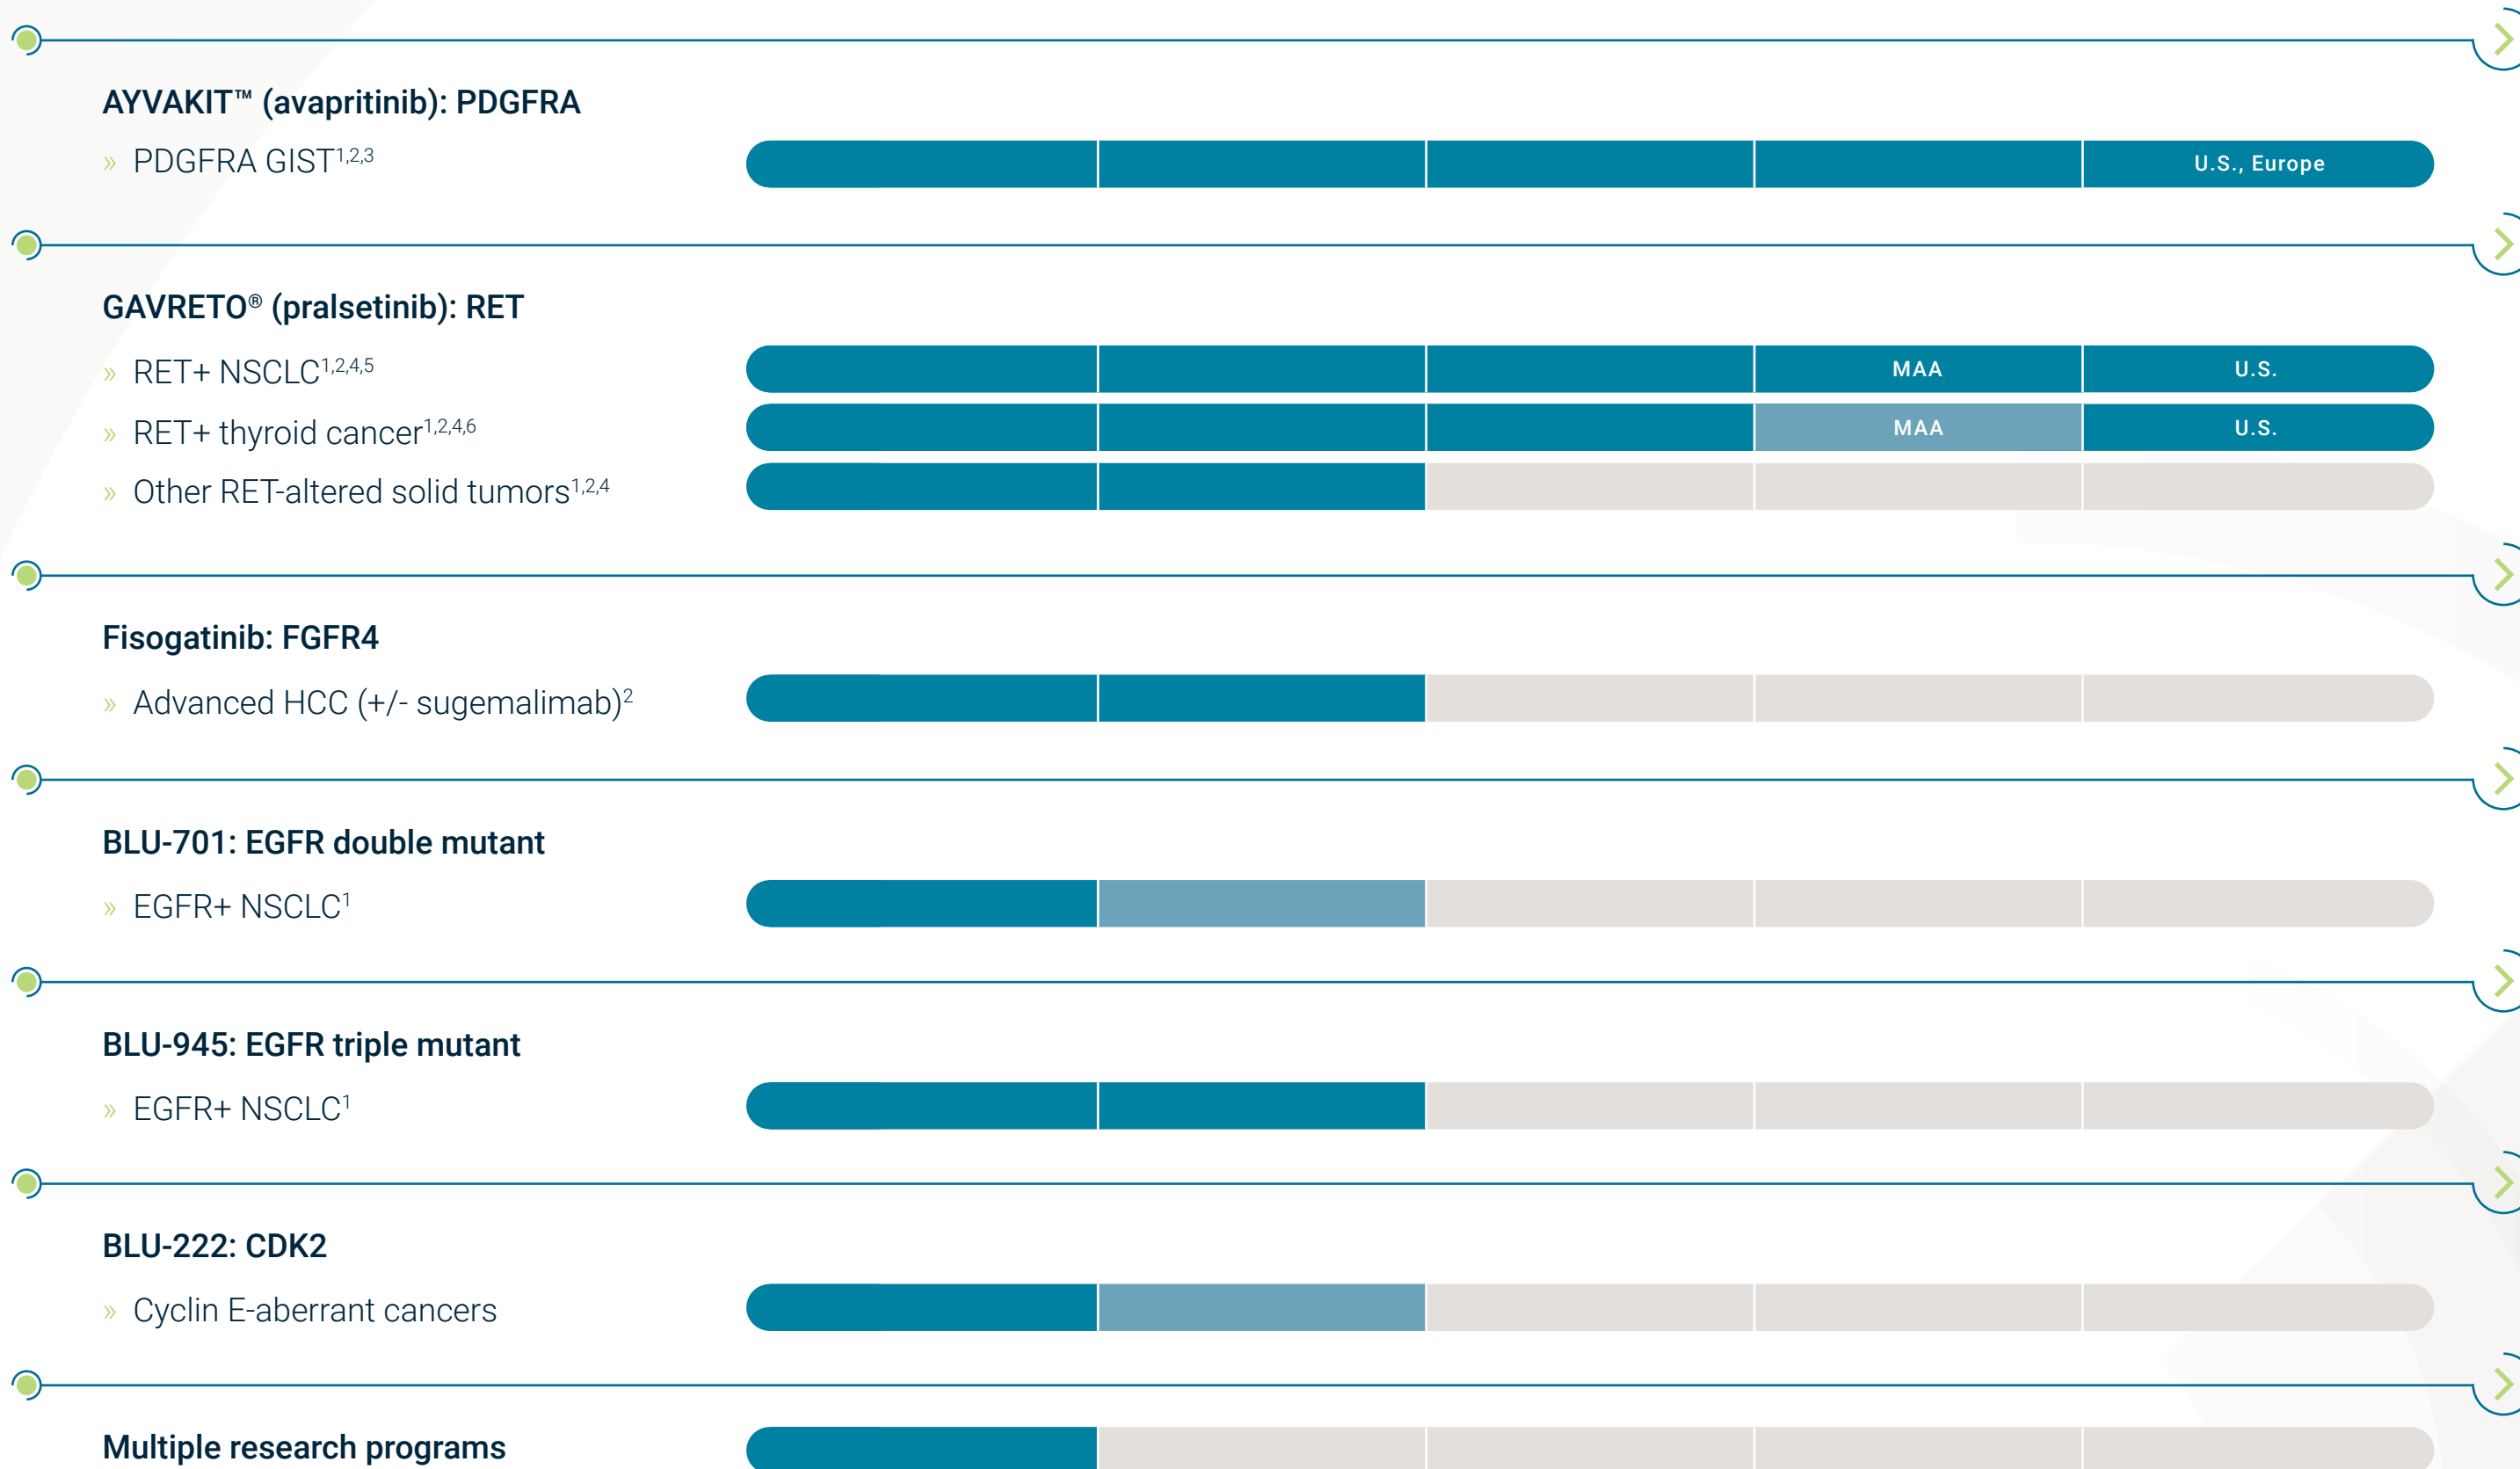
AYVAKIT™ (avapritinib): PDGFRA

» PDGFRA GIST$^{1,2,3}$

U.S., Europe

GAVRETO® (pralsetinib): RET

» RET+ NSCLC$^{1,2,4,5}$

MAA

U.S.

» RET+ thyroid cancer$^{1,2,4,6}$

MAA

U.S.

» Other RET-altered solid tumors$^{1,2,4}$

Fisogatinib: FGFR4

» Advanced HCC (+/- sugemalimab)$^{2}$

BLU-701: EGFR double mutant

» EGFR+ NSCLC$^{1}$

BLU-945: EGFR triple mutant

» EGFR+ NSCLC$^{1}$

BLU-222: CDK2

» Cyclin E-aberrant cancers

Multiple research programs